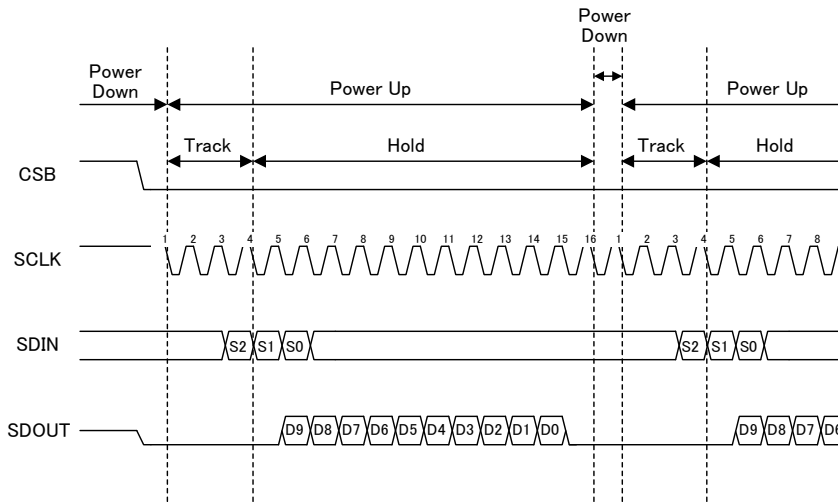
Power Down

Power Down

Power Up

Power Up

Track

Hold

Track

Hold

CSB

SCLK

1 2 3 4 5 6 7 8 9 10 11 12 13 14 15 16 1 2 3 4 5 6 7 8

SDIN

S2 S1 S0

S2 S1 S0

SDOUT

D9 D8 D7 D6 D5 D4 D3 D2 D1 D0

D9 D8 D7 D6